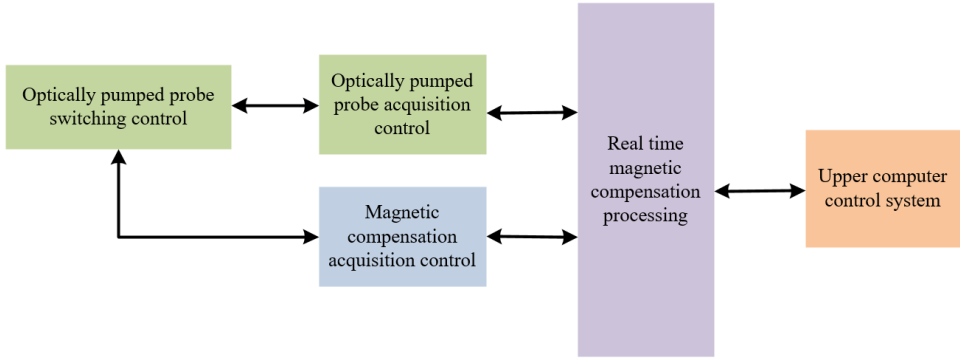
Optically pumped probe switching control

Optically pumped probe acquisition control

Magnetic compensation acquisition control

Real time magnetic compensation processing

Upper computer control system